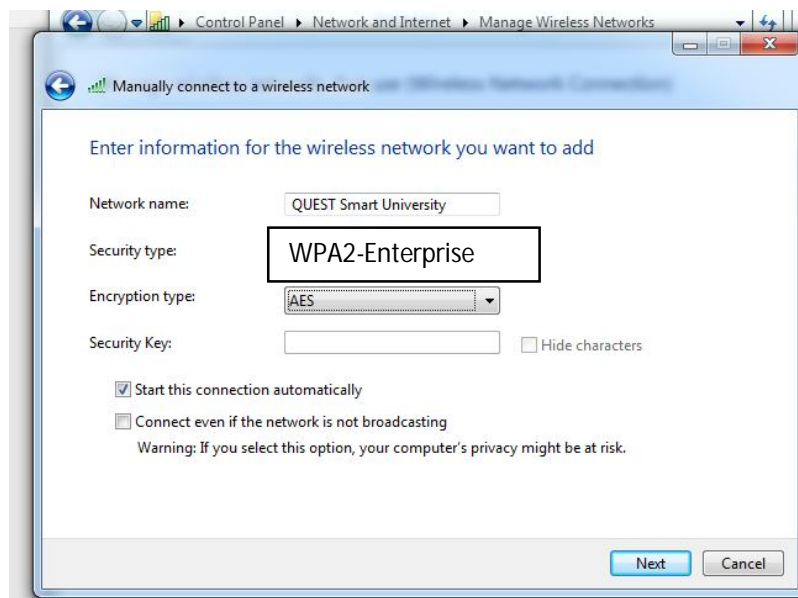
Control Panel ▸ Network and Internet ▸ Manage Wireless Networks

Manually connect to a wireless network

Enter information for the wireless network you want to add

Network name: QUEST Smart University

Security type: WPA2-Enterprise

Encryption type: AES

Security Key:

Hide characters

Start this connection automatically

Connect even if the network is not broadcasting

Warning: If you select this option, your computer's privacy might be at risk.

Next

Cancel